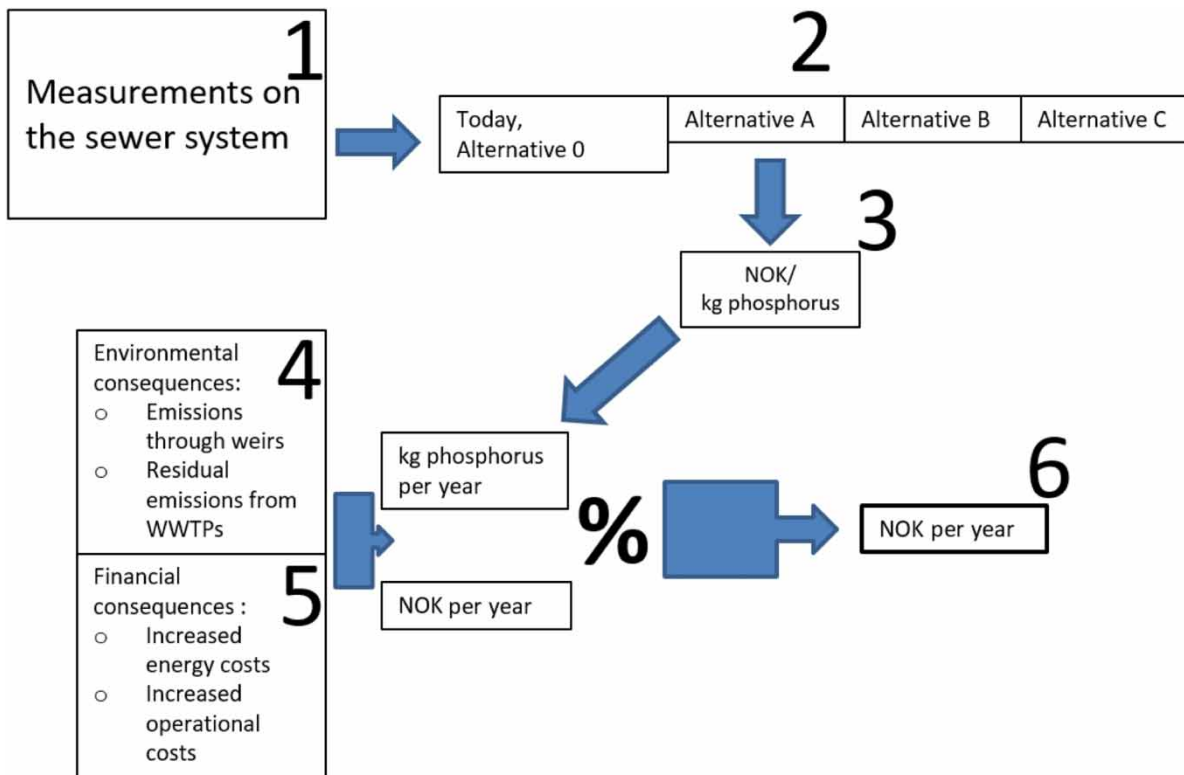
Measurements on the sewer system

1

2

| Today, Alternative 0 | Alternative A | Alternative B | Alternative C |
|---|---|---|---|

3

NOK/
kg phosphorus

Environmental consequences:

4

o Emissions through weirs
o Residual emissions from WWTPs

Financial consequences :

5

o Increased energy costs
o Increased operational costs

kg phosphorus per year

NOK per year

%

6

NOK per year